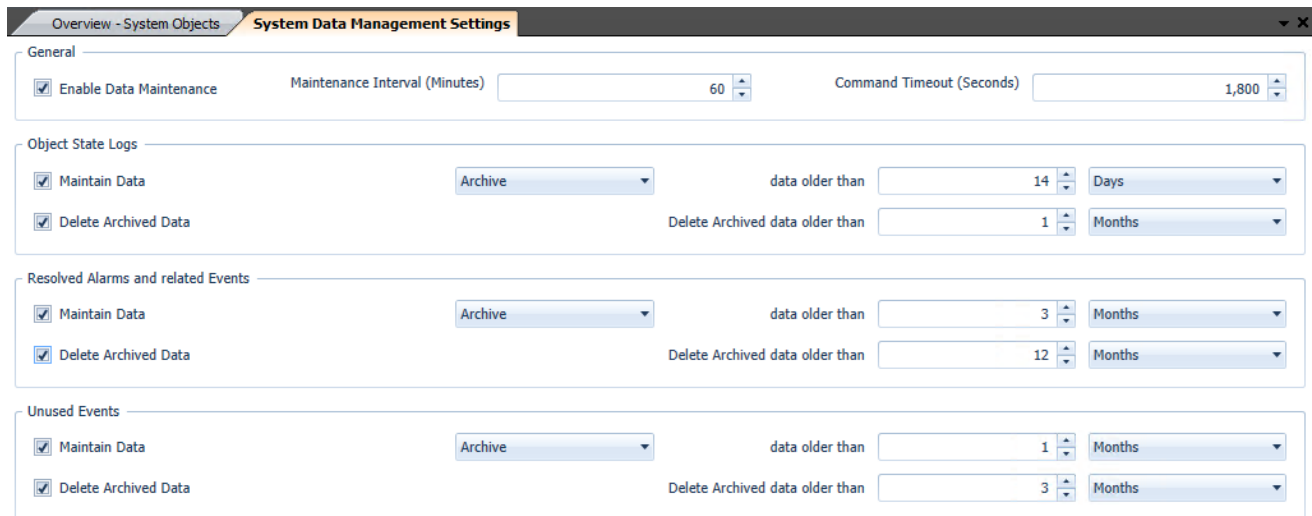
Overview - System Objects
System Data Management Settings

General
Enable Data Maintenance
Maintenance Interval (Minutes) 60
Command Timeout (Seconds) 1,800

Object State Logs
Maintain Data
Archive
data older than 14 Days
Delete Archived Data
Delete Archived data older than 1 Months

Resolved Alarms and related Events
Maintain Data
Archive
data older than 3 Months
Delete Archived Data
Delete Archived data older than 12 Months

Unused Events
Maintain Data
Archive
data older than 1 Months
Delete Archived Data
Delete Archived data older than 3 Months